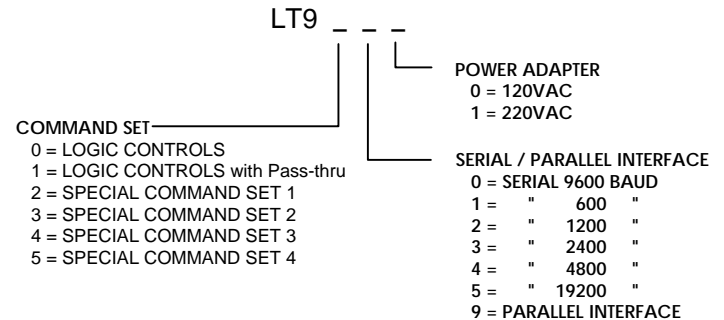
LT9 _ _ _

POWER ADAPTER
0 = 120VAC
1 = 220VAC

COMMAND SET
0 = LOGIC CONTROLS
1 = LOGIC CONTROLS with Pass-thru
2 = SPECIAL COMMAND SET 1
3 = SPECIAL COMMAND SET 2
4 = SPECIAL COMMAND SET 3
5 = SPECIAL COMMAND SET 4

SERIAL / PARALLEL INTERFACE
0 = SERIAL 9600 BAUD
1 = " 600 "
2 = " 1200 "
3 = " 2400 "
4 = " 4800 "
5 = " 19200 "
9 = PARALLEL INTERFACE